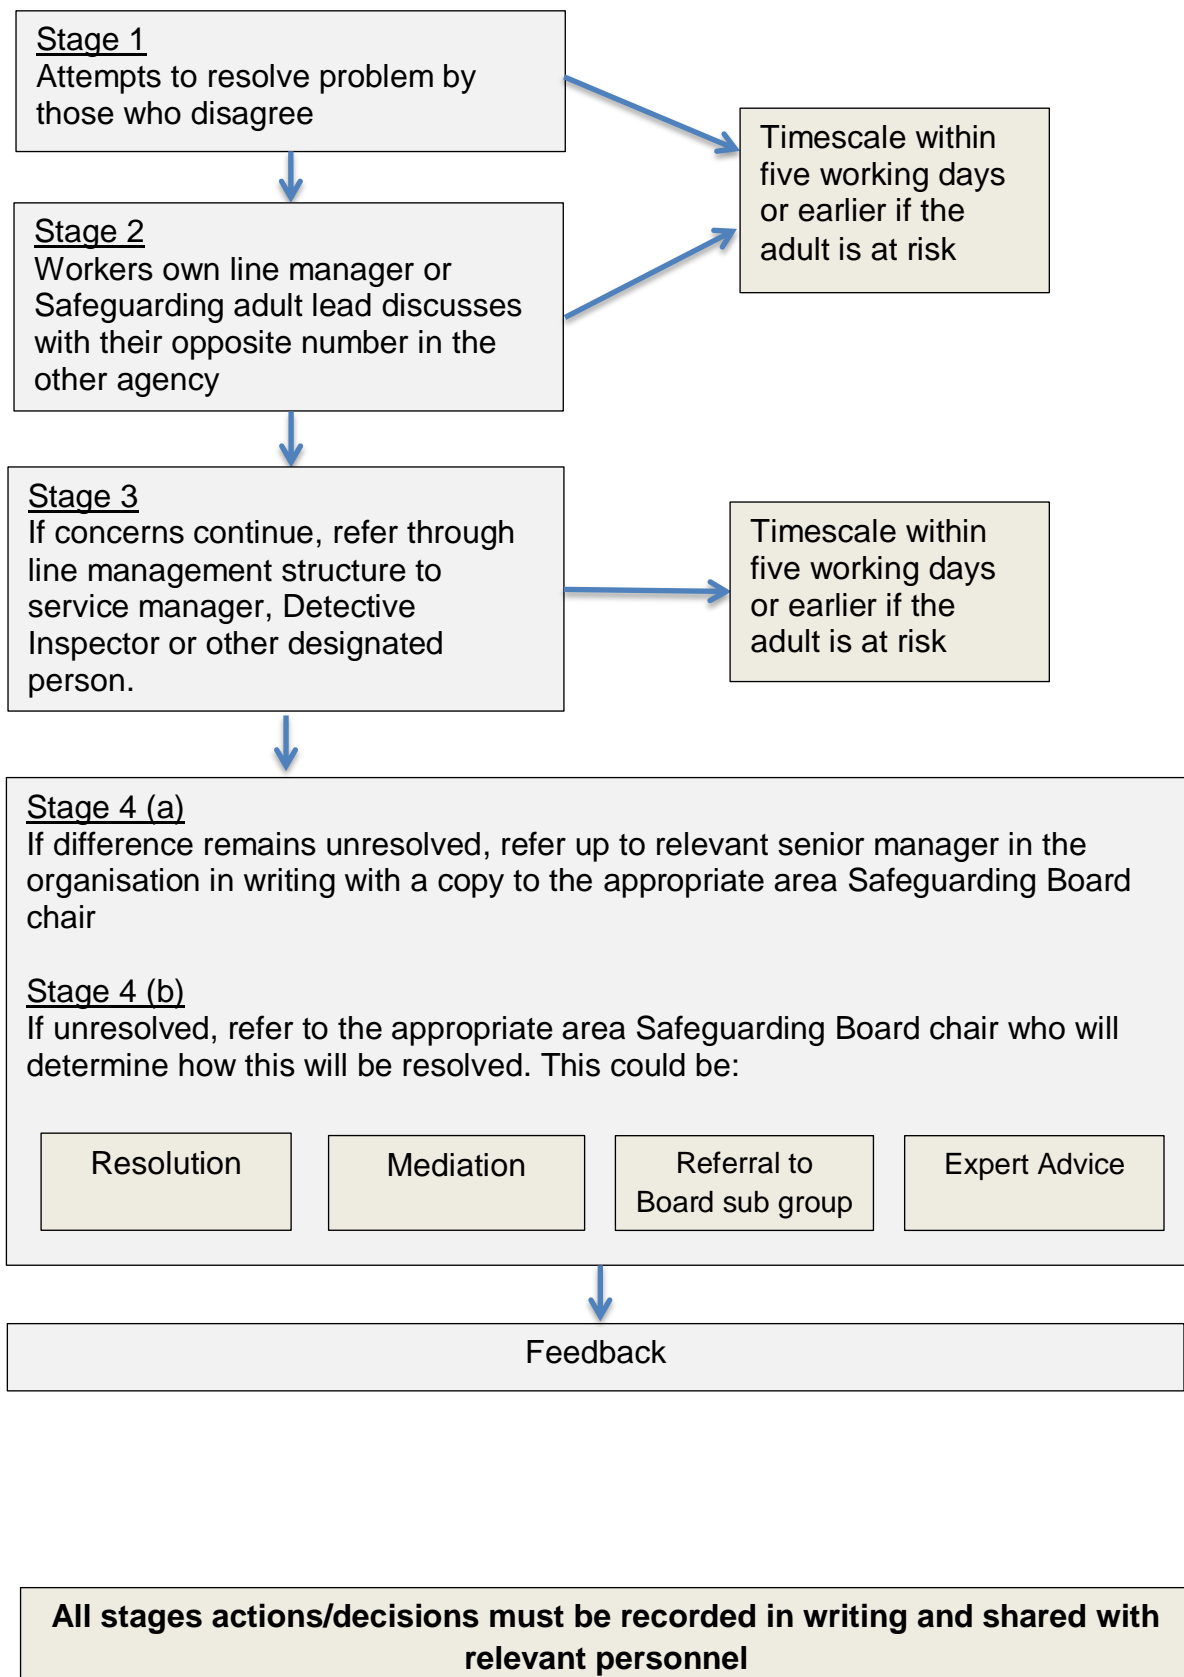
Stage 1
Attempts to resolve problem by those who disagree

Timescale within five working days or earlier if the adult is at risk

Stage 2
Workers own line manager or Safeguarding adult lead discusses with their opposite number in the other agency

Stage 3
If concerns continue, refer through line management structure to service manager, Detective Inspector or other designated person.

Timescale within five working days or earlier if the adult is at risk

Stage 4 (a)
If difference remains unresolved, refer up to relevant senior manager in the organisation in writing with a copy to the appropriate area Safeguarding Board chair

Stage 4 (b)
If unresolved, refer to the appropriate area Safeguarding Board chair who will determine how this will be resolved. This could be:

Resolution

Mediation

Referral to Board sub group

Expert Advice

Feedback

**All stages actions/decisions must be recorded in writing and shared with relevant personnel**